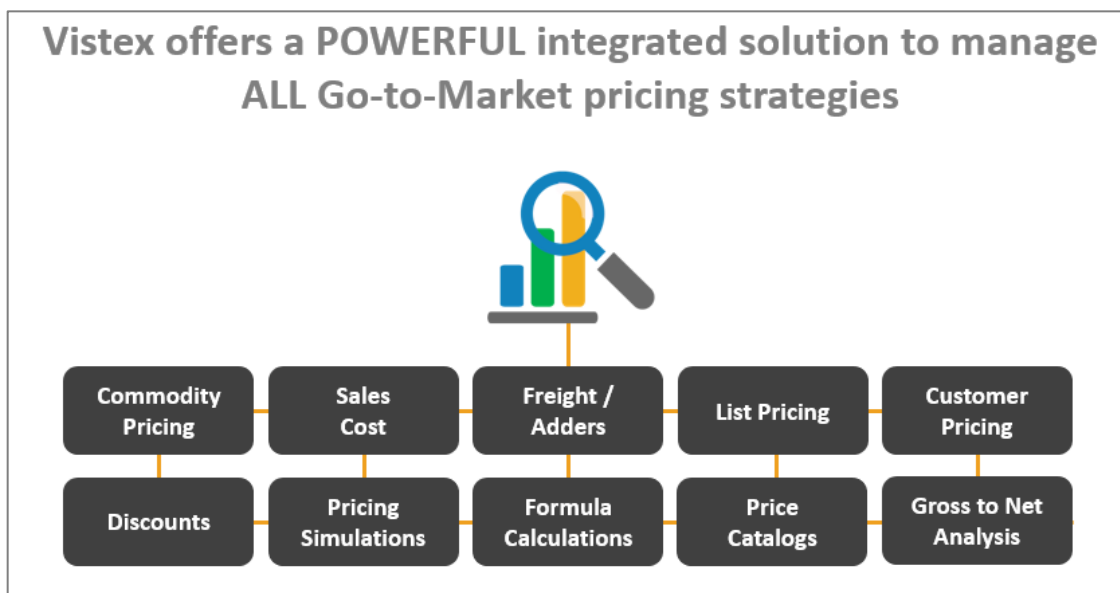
Vistex offers a POWERFUL integrated solution to manage ALL Go-to-Market pricing strategies

Commodity Pricing

Sales Cost

Freight / Adders

List Pricing

Customer Pricing

Discounts

Pricing Simulations

Formula Calculations

Price Catalogs

Gross to Net Analysis